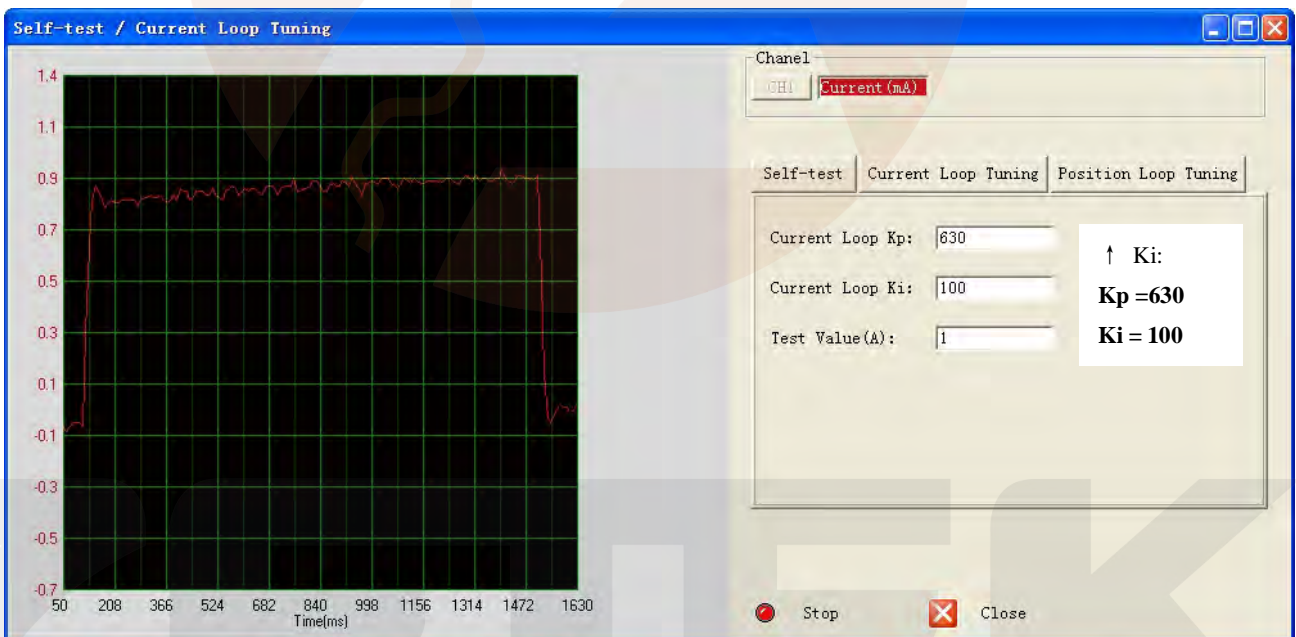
Self-test / Current Loop Tuning

1.4
1.1
0.9
0.7
0.5
0.3
0.1
-0.1
-0.3
-0.5
-0.7
50 208 366 524 682 840 998 1156 1314 1472 1630
Time[ms]

Chanel
CH1 Current(mA)

Self-test | Current Loop Tuning | Position Loop Tuning

Current Loop Kp: 630
Current Loop Ki: 100
Test Value(A): 1

↑ Ki:
Kp =630
Ki = 100

Stop
Close